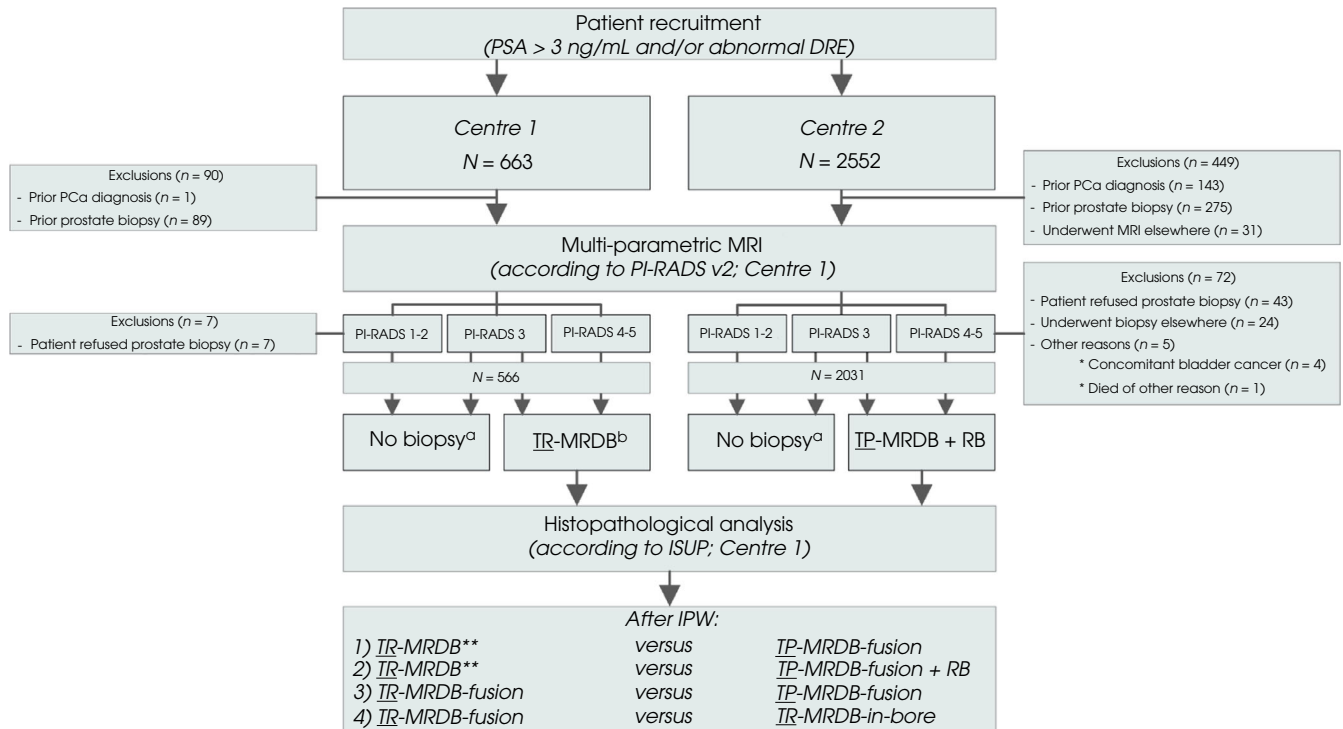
Patient recruitment
(PSA > 3 ng/mL and/or abnormal DRE)

Centre 1
N = 663

Centre 2
N = 2552

Exclusions (n = 90)
- Prior PCa diagnosis (n = 1)
- Prior prostate biopsy (n = 89)

Exclusions (n = 449)
- Prior PCa diagnosis (n = 143)
- Prior prostate biopsy (n = 275)
- Underwent MRI elsewhere (n = 31)

Multi-parametric MRI
(according to PI-RADS v2; Centre 1)

Exclusions (n = 7)
- Patient refused prostate biopsy (n = 7)

Exclusions (n = 72)
- Patient refused prostate biopsy (n = 43)
- Underwent biopsy elsewhere (n = 24)
- Other reasons (n = 5)
* Concomitant bladder cancer (n = 4)
* Died of other reason (n = 1)

PI-RADS 1-2
PI-RADS 3
PI-RADS 4-5
N = 566

PI-RADS 1-2
PI-RADS 3
PI-RADS 4-5
N = 2031

No biopsy$^{a}$
TR-MRDB$^{b}$
No biopsy$^{a}$
TP-MRDB + RB

Histopathological analysis
(according to ISUP; Centre 1)

After IPW:
1) TR-MRDB** versus TP-MRDB-fusion
2) TR-MRDB** versus TP-MRDB-fusion + RB
3) TR-MRDB-fusion versus TP-MRDB-fusion
4) TR-MRDB-fusion versus TR-MRDB-in-bore